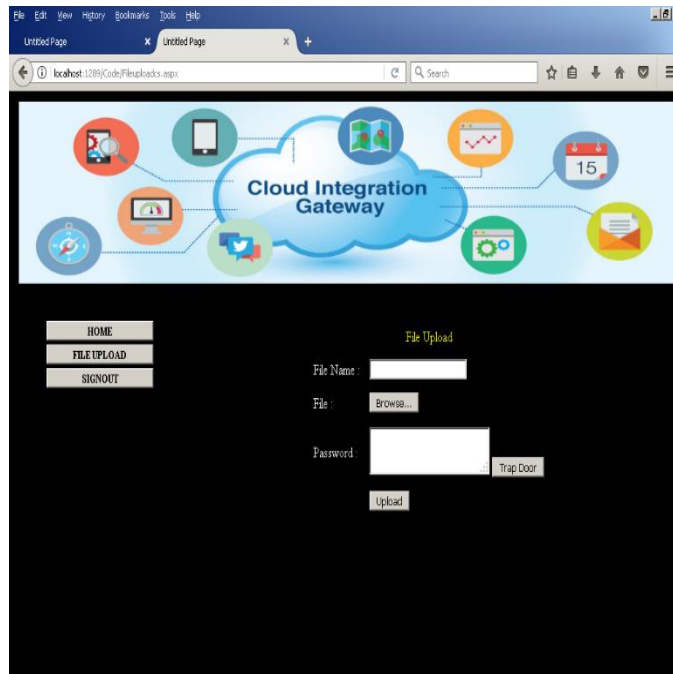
File Edit View History Bookmarks Tools Help

Untitled Page
Untitled Page

localhost:1289/Code/Fileuploadcs.aspx
Search

15

Cloud Integration Gateway

HOME
FILE UPLOAD
SIGNOUT

File Upload

File Name :

File :
Browse...

Password :
Trap Door

Upload